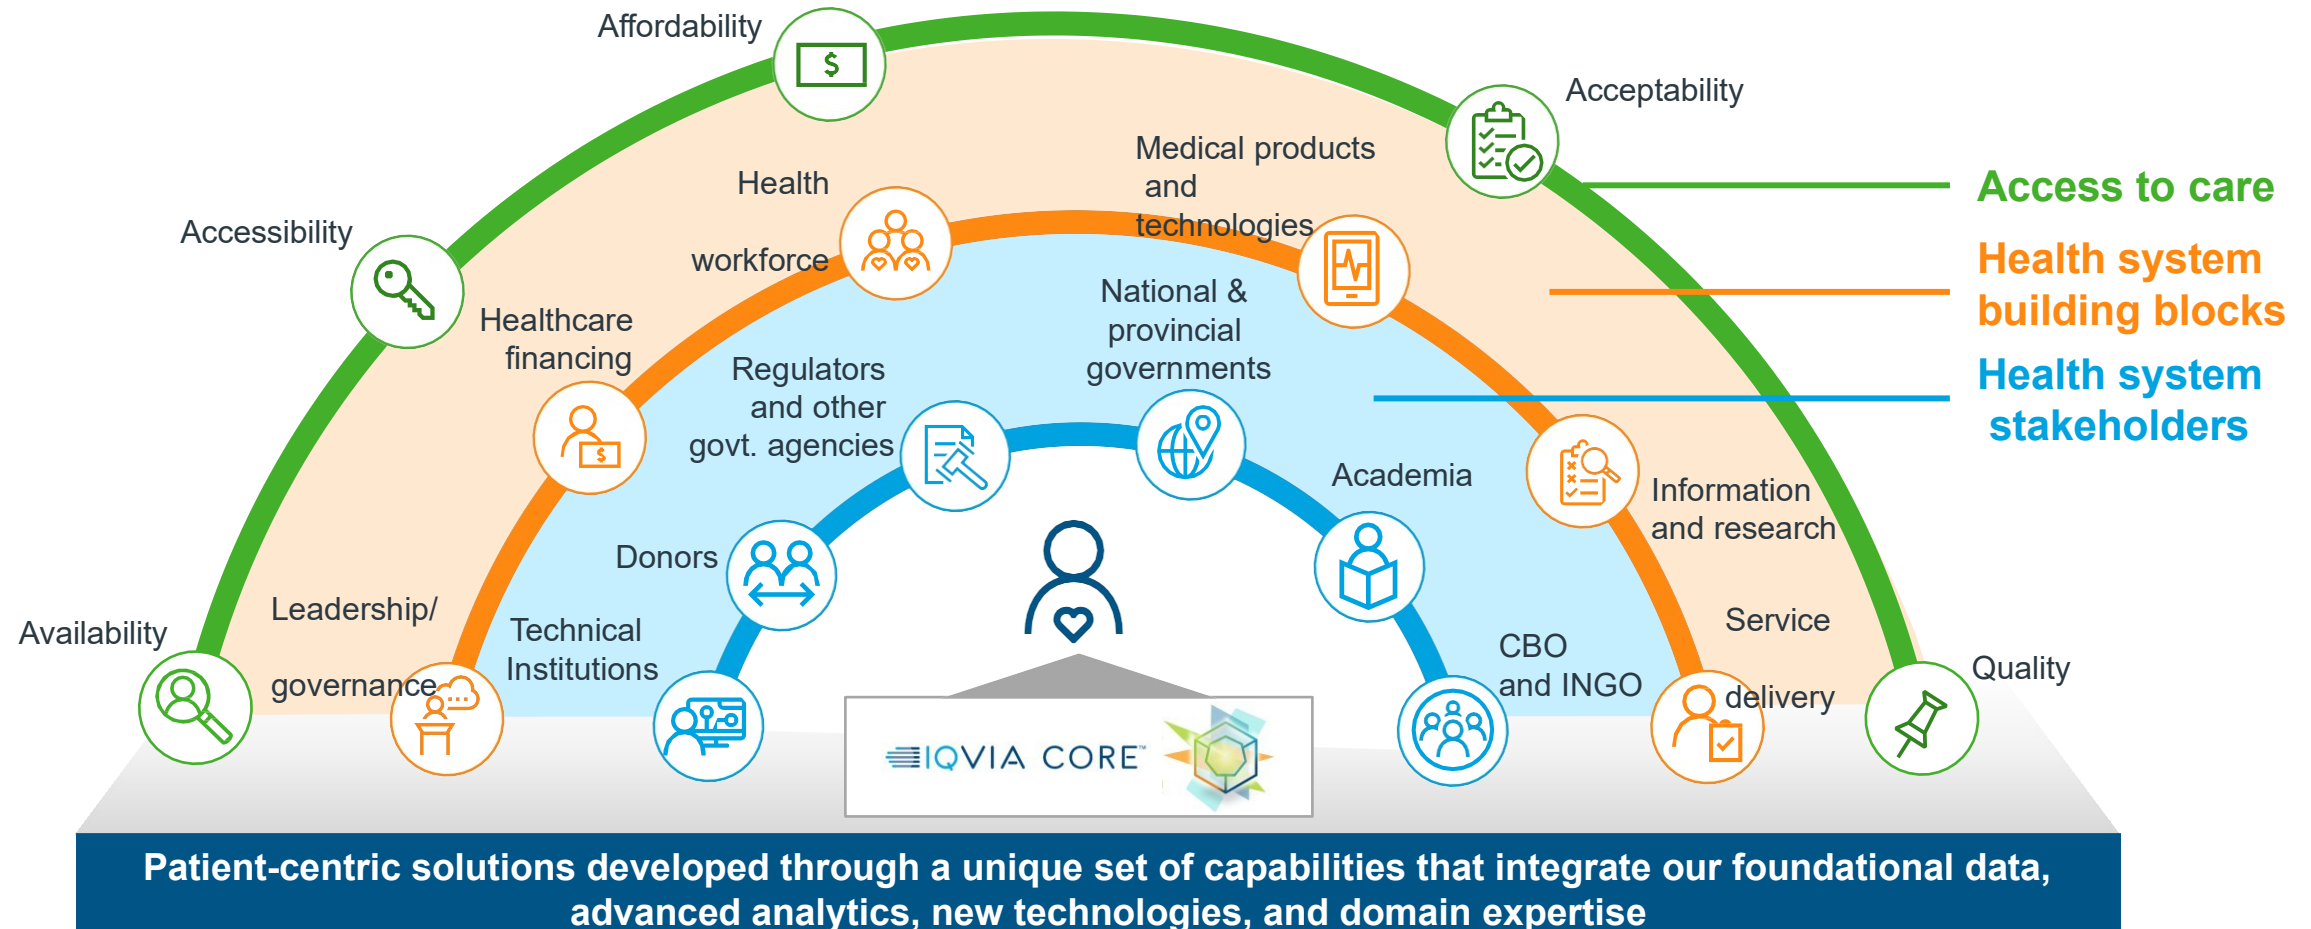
Affordability

Acceptability

Accessibility

Health workforce

Medical products and technologies

Access to care

Health system building blocks

Health system stakeholders

Healthcare financing

National & provincial governments

Regulators and other govt. agencies

Academia

Information and research

Donors

Availability

Leadership/ governance

Technical Institutions

Service delivery

CBO and INGO

Quality

$

IQVIA CORE

Patient-centric solutions developed through a unique set of capabilities that integrate our foundational data, advanced analytics, new technologies, and domain expertise